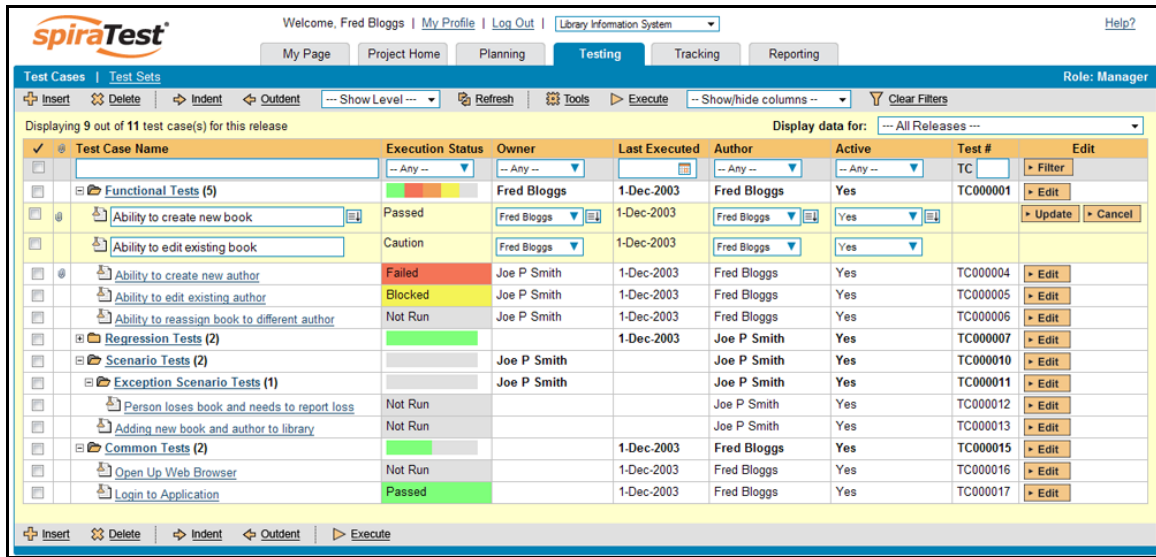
spiraTest®

Welcome, Fred Bloggs | My Profile | Log Out | Library Information System

Help?

My Page | Project Home | Planning | Testing | Tracking | Reporting

Test Cases | Test Sets

Role: Manager

Insert | Delete | Indent | Outdent | --- Show Level --- | Refresh | Tools | Execute | -- Show/hide columns -- | Clear Filters

Displaying 9 out of 11 test case(s) for this release

Display data for: --- All Releases ---

| ✓ | @ | Test Case Name | Execution Status | Owner | Last Executed | Author | Active | Test # | Edit |
|---|---|---|---|---|---|---|---|---|---|
| | | | -- Any -- | -- Any -- | | -- Any -- | -- Any -- | TC | Filter |
| | | Functional Tests (5) | | Fred Bloggs | 1-Dec-2003 | Fred Bloggs | Yes | TC000001 | Edit |
| | @ | Ability to create new book | Passed | Fred Bloggs | 1-Dec-2003 | Fred Bloggs | Yes | | Update Cancel |
| | | Ability to edit existing book | Caution | Fred Bloggs | 1-Dec-2003 | Fred Bloggs | Yes | | |
| | @ | Ability to create new author | Failed | Joe P Smith | 1-Dec-2003 | Fred Bloggs | Yes | TC000004 | Edit |
| | | Ability to edit existing author | Blocked | Joe P Smith | 1-Dec-2003 | Fred Bloggs | Yes | TC000005 | Edit |
| | | Ability to reassign book to different author | Not Run | Joe P Smith | 1-Dec-2003 | Fred Bloggs | Yes | TC000006 | Edit |
| | | Regression Tests (2) | | | 1-Dec-2003 | Joe P Smith | Yes | TC000007 | Edit |
| | | Scenario Tests (2) | | Joe P Smith | | Joe P Smith | Yes | TC000010 | Edit |
| | | Exception Scenario Tests (1) | | Joe P Smith | | Joe P Smith | Yes | TC000011 | Edit |
| | | Person loses book and needs to report loss | Not Run | | | Joe P Smith | Yes | TC000012 | Edit |
| | | Adding new book and author to library | Not Run | | | Joe P Smith | Yes | TC000013 | Edit |
| | | Common Tests (2) | | | 1-Dec-2003 | Fred Bloggs | Yes | TC000015 | Edit |
| | | Open Up Web Browser | Not Run | | 1-Dec-2003 | Fred Bloggs | Yes | TC000016 | Edit |
| | | Login to Application | Passed | | 1-Dec-2003 | Fred Bloggs | Yes | TC000017 | Edit |

Insert | Delete | Indent | Outdent | Execute